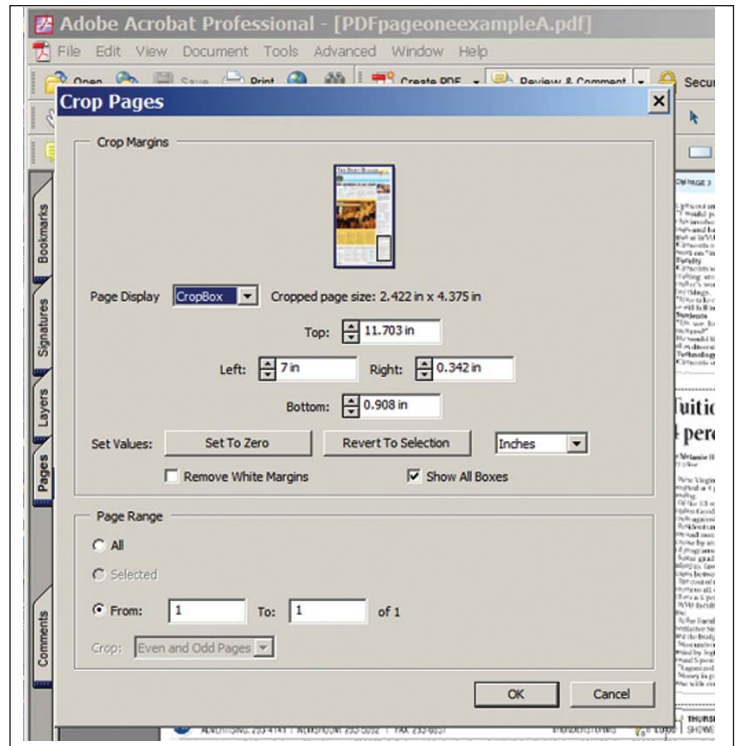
Adobe Acrobat Professional - [PDFpageoneexampleA.pdf]

File Edit View Document Tools Advanced Window Help

Open Save Print Create PDF Review & Comment Secu

Bookmarks

Signatures

Layers

Pages

Comments

Crop Pages

Crop Margins

Page Display CropBox Cropped page size: 2.422 in x 4.375 in

Top: 11.703 in

Left: 7 in Right: 0.342 in

Bottom: 0.908 in

Set Values: Set To Zero Revert To Selection Inches

Remove White Margins Show All Boxes

Page Range

All

Selected

From: 1 To: 1 of 1

Crop: Even and Odd Pages

OK Cancel

Tuitic
l perc

THURS
SHOWE